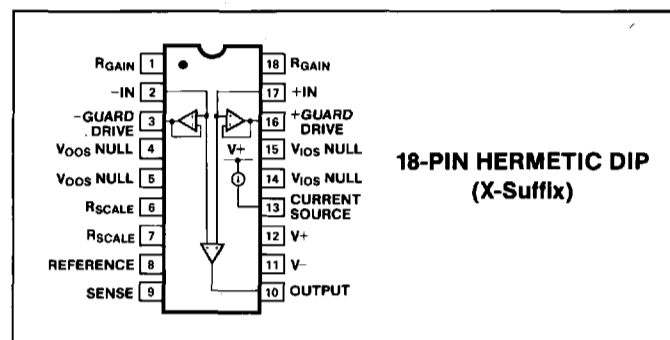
$R_{GAIN}$ 1
−IN 2
−GUARD DRIVE 3
$V_{OOS}$ NULL 4
$V_{OOS}$ NULL 5
$R_{SCALE}$ 6
$R_{SCALE}$ 7
REFERENCE 8
SENSE 9

18 $R_{GAIN}$
17 +IN
16 +GUARD DRIVE
15 $V_{IOS}$ NULL
14 $V_{IOS}$ NULL
13 CURRENT SOURCE
12 V+
11 V−
10 OUTPUT

V+

18-PIN HERMETIC DIP
(X-Suffix)